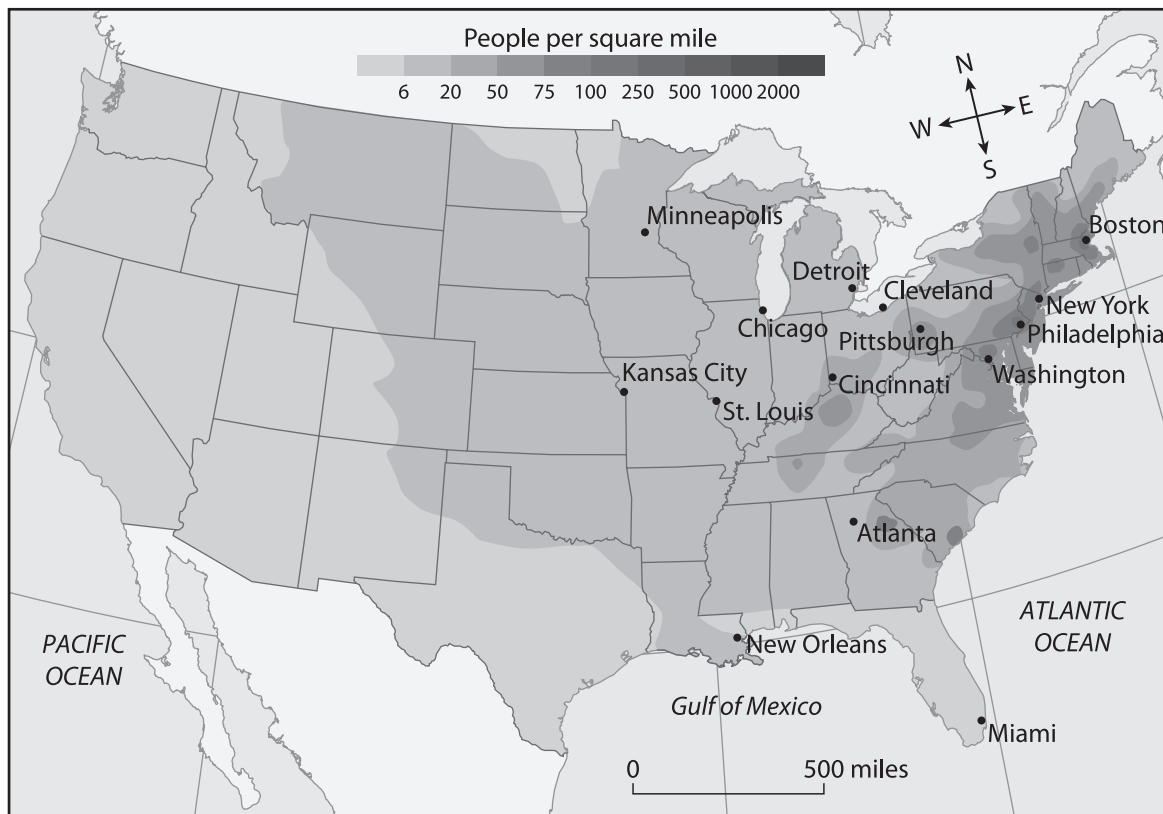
People per square mile
6 20 50 75 100 250 500 1000 2000

N
W
E
S

Minneapolis
Detroit
Boston
Cleveland
New York
Chicago
Pittsburgh
Philadelphia
Kansas City
Cincinnati
Washington
St. Louis
Atlanta
PACIFIC OCEAN
ATLANTIC OCEAN
New Orleans
Gulf of Mexico
Miami
0
500 miles